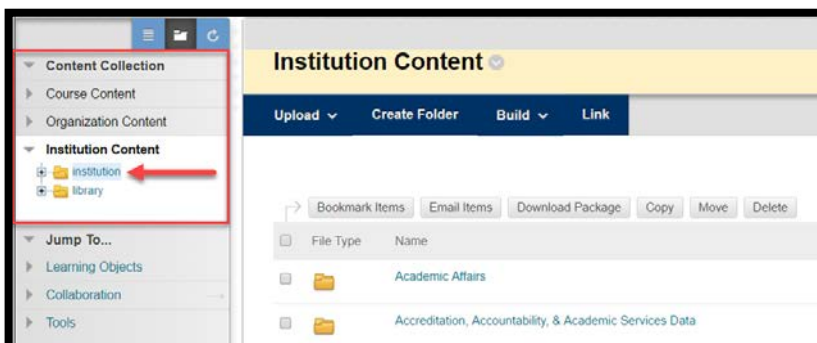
Content Collection
Course Content
Organization Content
Institution Content
institution
library
Jump To...
Learning Objects
Collaboration
Tools

Institution Content

Upload
Create Folder
Build
Link

Bookmark Items
Email Items
Download Package
Copy
Move
Delete

| File Type | Name |
|---|---|
| | Academic Affairs |
| | Accreditation, Accountability, & Academic Services Data |